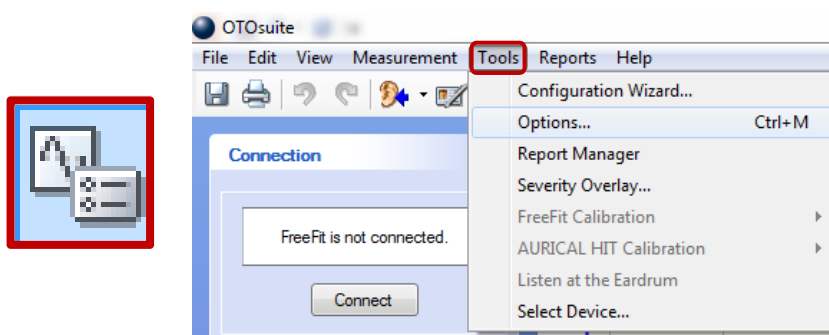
OTOsuite

File Edit View Measurement Tools Reports Help

Configuration Wizard...
Options... Ctrl+M
Report Manager
Severity Overlay...
FreeFit Calibration
AURICAL HIT Calibration
Listen at the Eardrum
Select Device...

Connection

FreeFit is not connected.

Connect